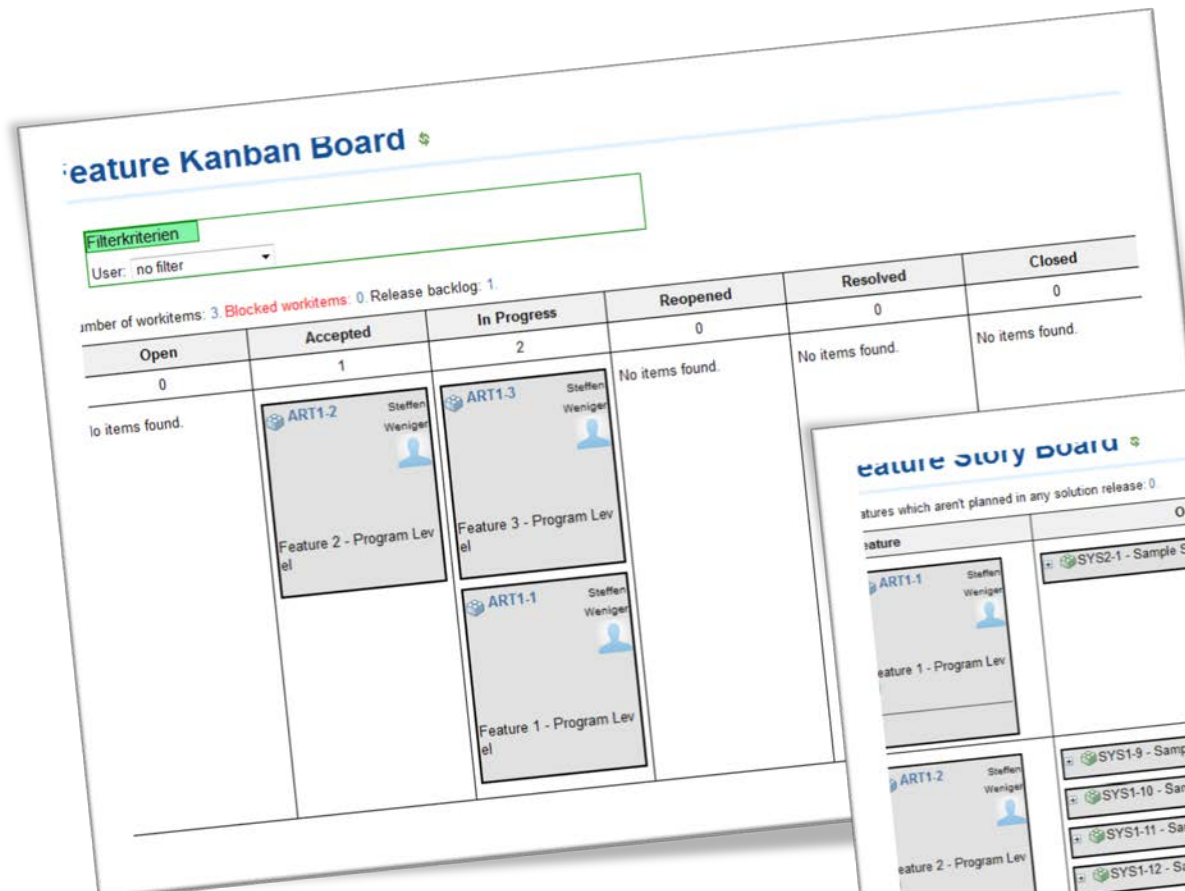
eature Kanban Board

Filterkriterien

User: no filter

umber of workitems: 3. Blocked workitems: 0. Release backlog: 1.

| Open | Accepted | In Progress | Reopened | Resolved | Closed |
|---|---|---|---|---|---|
| 0 | 1 | 2 | 0 | 0 | 0 |
| lo items found. | ART1-2 Steffen Weniger Feature 2 - Program Level | ART1-3 Steffen Weniger Feature 3 - Program Level; ART1-1 Steffen Weniger Feature 1 - Program Level | No items found. | No items found. | No items found. |

eature Story Board

atures which aren't planned in any solution release: 0

| eature | O |
|---|---|
| ART1-1 Steffen Weniger eature 1 - Program Lev | SYS2-1 - Sample S |
| ART1-2 Steffen Weniger eature 2 - Program Lev | SYS1-9 - Samp; SYS1-10 - Sa; SYS1-11 - Sa; SYS1-12 - Sa |